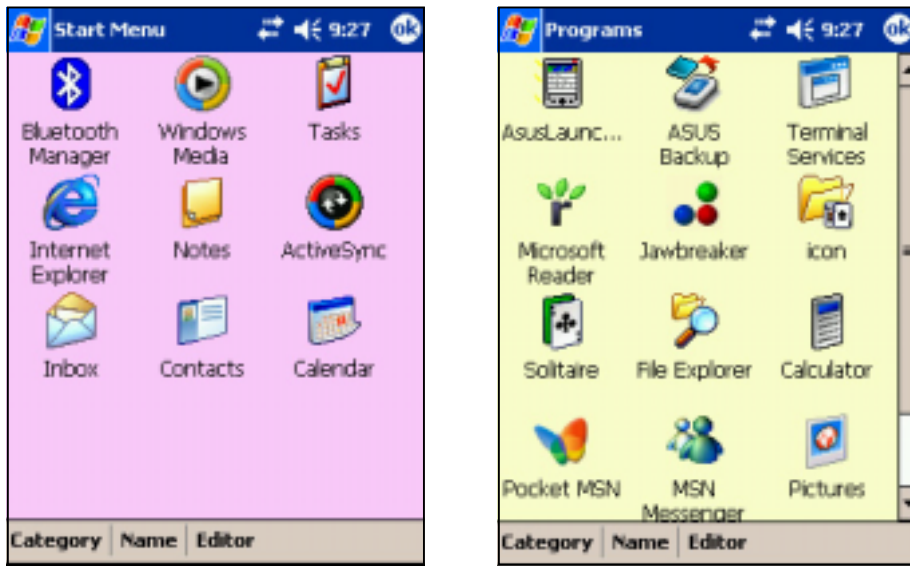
Start Menu 9:27 ok

Bluetooth Manager
Windows Media
Tasks
Internet Explorer
Notes
ActiveSync
Inbox
Contacts
Calendar

Category | Name | Editor

Programs 9:27 ok

AsusLaunc...
ASUS Backup
Terminal Services
Microsoft Reader
Jawbreaker
icon
Solitaire
File Explorer
Calculator
Pocket MSN
MSN Messenger
Pictures

Category | Name | Editor